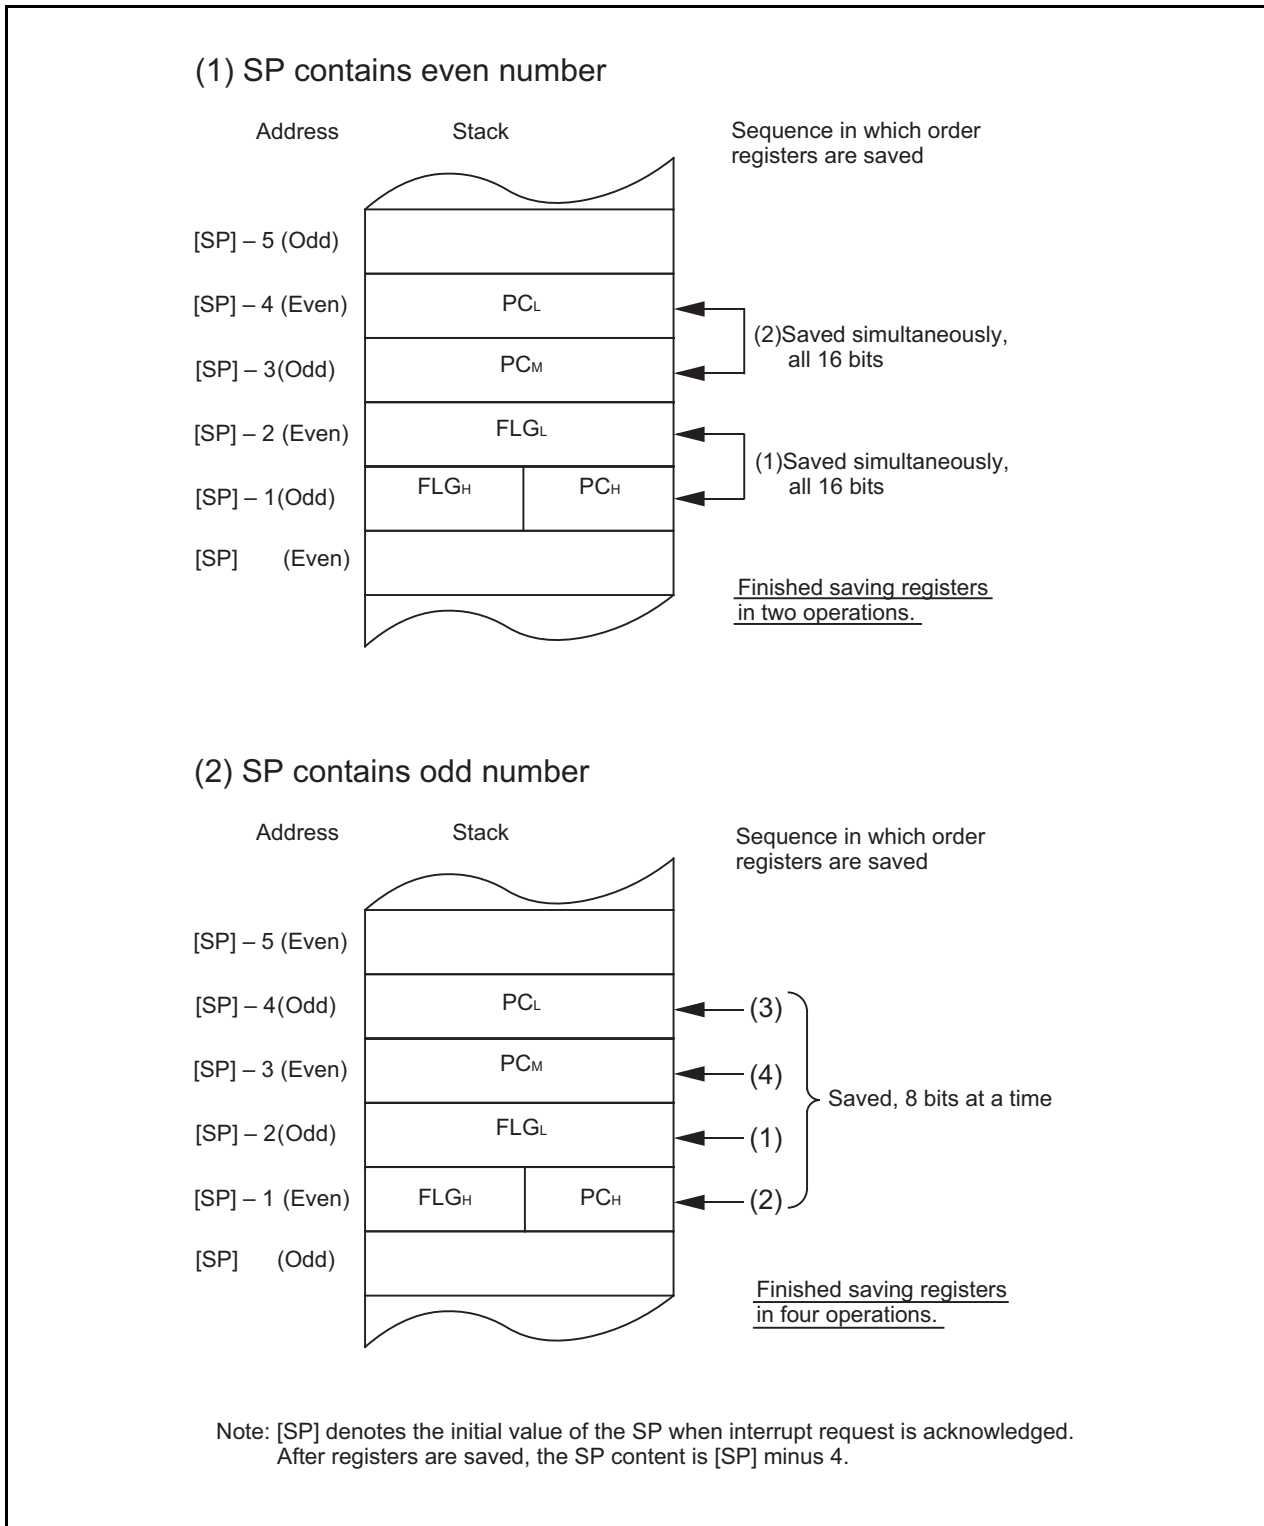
(1) SP contains even number

Address

Stack

Sequence in which order registers are saved

[SP] – 5 (Odd)

[SP] – 4 (Even)

$PC_L$

(2)Saved simultaneously, all 16 bits

[SP] – 3(Odd)

$PC_M$

[SP] – 2 (Even)

$FLG_L$

(1)Saved simultaneously, all 16 bits

[SP] – 1(Odd)

$FLG_H$

$PC_H$

[SP] (Even)

Finished saving registers in two operations.

(2) SP contains odd number

Address

Stack

Sequence in which order registers are saved

[SP] – 5 (Even)

[SP] – 4(Odd)

$PC_L$

(3)

[SP] – 3 (Even)

$PC_M$

(4)

Saved, 8 bits at a time

[SP] – 2(Odd)

$FLG_L$

(1)

[SP] – 1 (Even)

$FLG_H$

$PC_H$

(2)

[SP] (Odd)

Finished saving registers in four operations.

Note: [SP] denotes the initial value of the SP when interrupt request is acknowledged. After registers are saved, the SP content is [SP] minus 4.